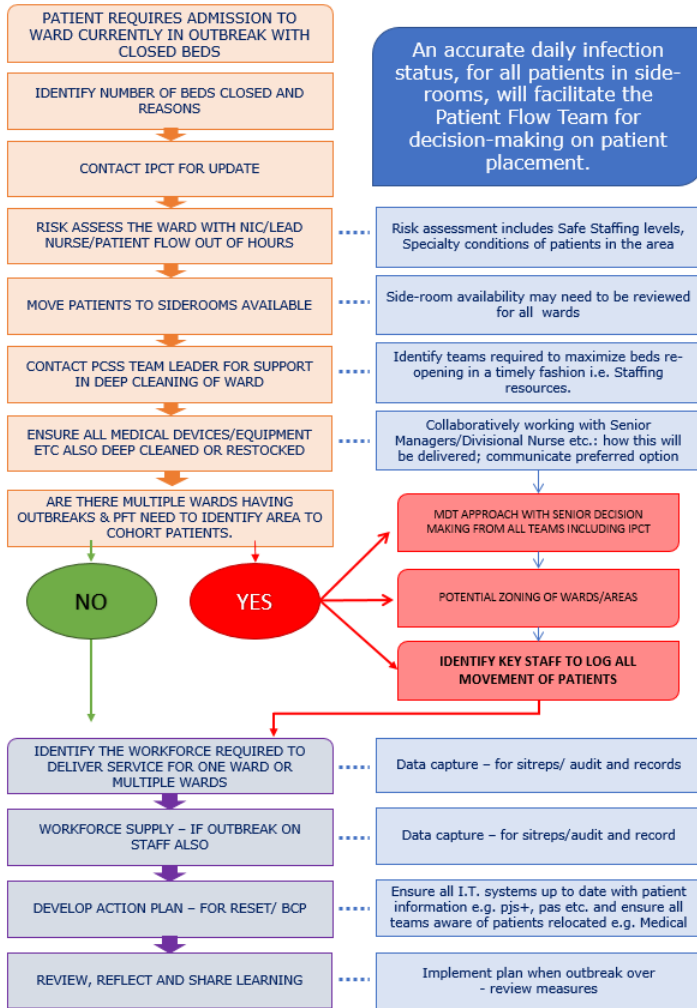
PATIENT REQUIRES ADMISSION TO WARD CURRENTLY IN OUTBREAK WITH CLOSED BEDS

An accurate daily infection status, for all patients in side-rooms, will facilitate the Patient Flow Team for decision-making on patient placement.

IDENTIFY NUMBER OF BEDS CLOSED AND REASONS

CONTACT IPCT FOR UPDATE

RISK ASSESS THE WARD WITH NIC/LEAD NURSE/PATIENT FLOW OUT OF HOURS

Risk assessment includes Safe Staffing levels, Specialty conditions of patients in the area

MOVE PATIENTS TO SIDEROOMS AVAILABLE

Side-room availability may need to be reviewed for all wards

CONTACT PCSS TEAM LEADER FOR SUPPORT IN DEEP CLEANING OF WARD

Identify teams required to maximize beds re-opening in a timely fashion i.e. Staffing resources.

ENSURE ALL MEDICAL DEVICES/EQUIPMENT ETC ALSO DEEP CLEANED OR RESTOCKED

Collaboratively working with Senior Managers/Divisional Nurse etc.: how this will be delivered; communicate preferred option

ARE THERE MULTIPLE WARDS HAVING OUTBREAKS & PFT NEED TO IDENTIFY AREA TO COHORT PATIENTS.

NO

YES

MDT APPROACH WITH SENIOR DECISION MAKING FROM ALL TEAMS INCLUDING IPCT

POTENTIAL ZONING OF WARDS/AREAS

IDENTIFY KEY STAFF TO LOG ALL MOVEMENT OF PATIENTS

IDENTIFY THE WORKFORCE REQUIRED TO DELIVER SERVICE FOR ONE WARD OR MULTIPLE WARDS

Data capture – for sitreps/ audit and records

WORKFORCE SUPPLY – IF OUTBREAK ON STAFF ALSO

Data capture – for sitreps/audit and record

DEVELOP ACTION PLAN – FOR RESET/ BCP

Ensure all I.T. systems up to date with patient information e.g. pjs+, pas etc. and ensure all teams aware of patients relocated e.g. Medical

REVIEW, REFLECT AND SHARE LEARNING

Implement plan when outbreak over - review measures